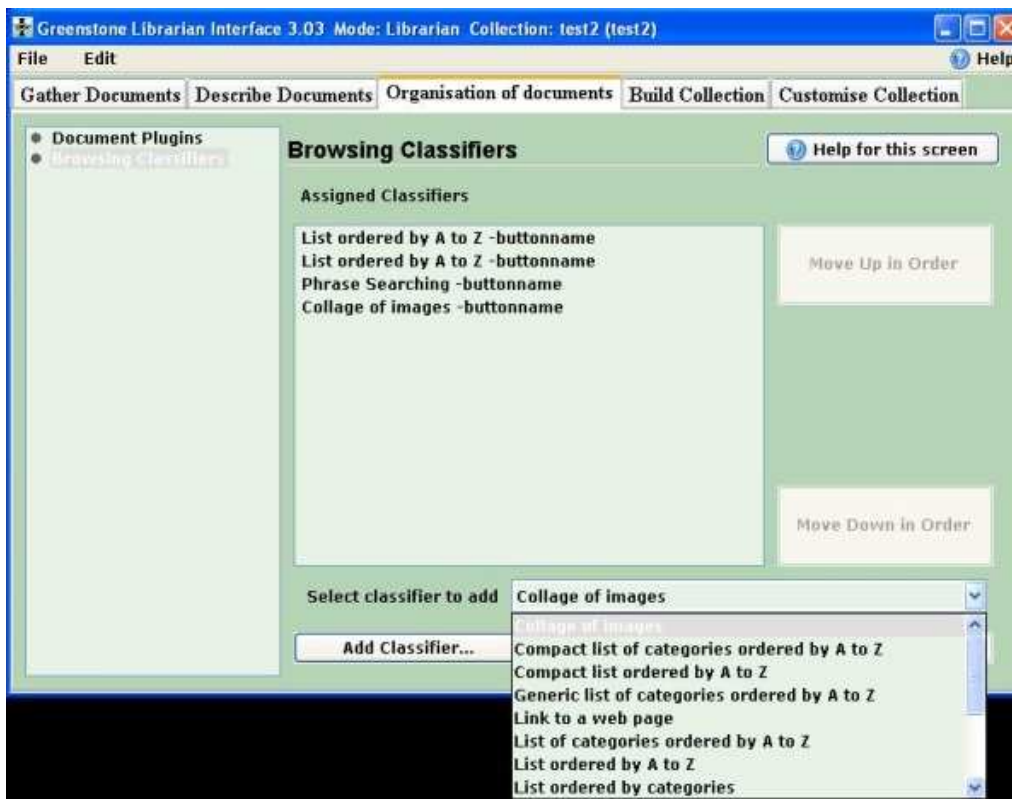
Greenstone Librarian Interface 3.03 Mode: Librarian Collection: test2 (test2)

File Edit

Help

Gather Documents | Describe Documents | Organisation of documents | Build Collection | Customise Collection

Document Plugins
Browsing Classifiers

Browsing Classifiers

Help for this screen

Assigned Classifiers

List ordered by A to Z -buttonname
List ordered by A to Z -buttonname
Phrase Searching -buttonname
Collage of images -buttonname

Move Up in Order

Move Down in Order

Select classifier to add

Collage of images

Add Classifier...

Collage of images
Compact list of categories ordered by A to Z
Compact list ordered by A to Z
Generic list of categories ordered by A to Z
Link to a web page
List of categories ordered by A to Z
List ordered by A to Z
List ordered by categories